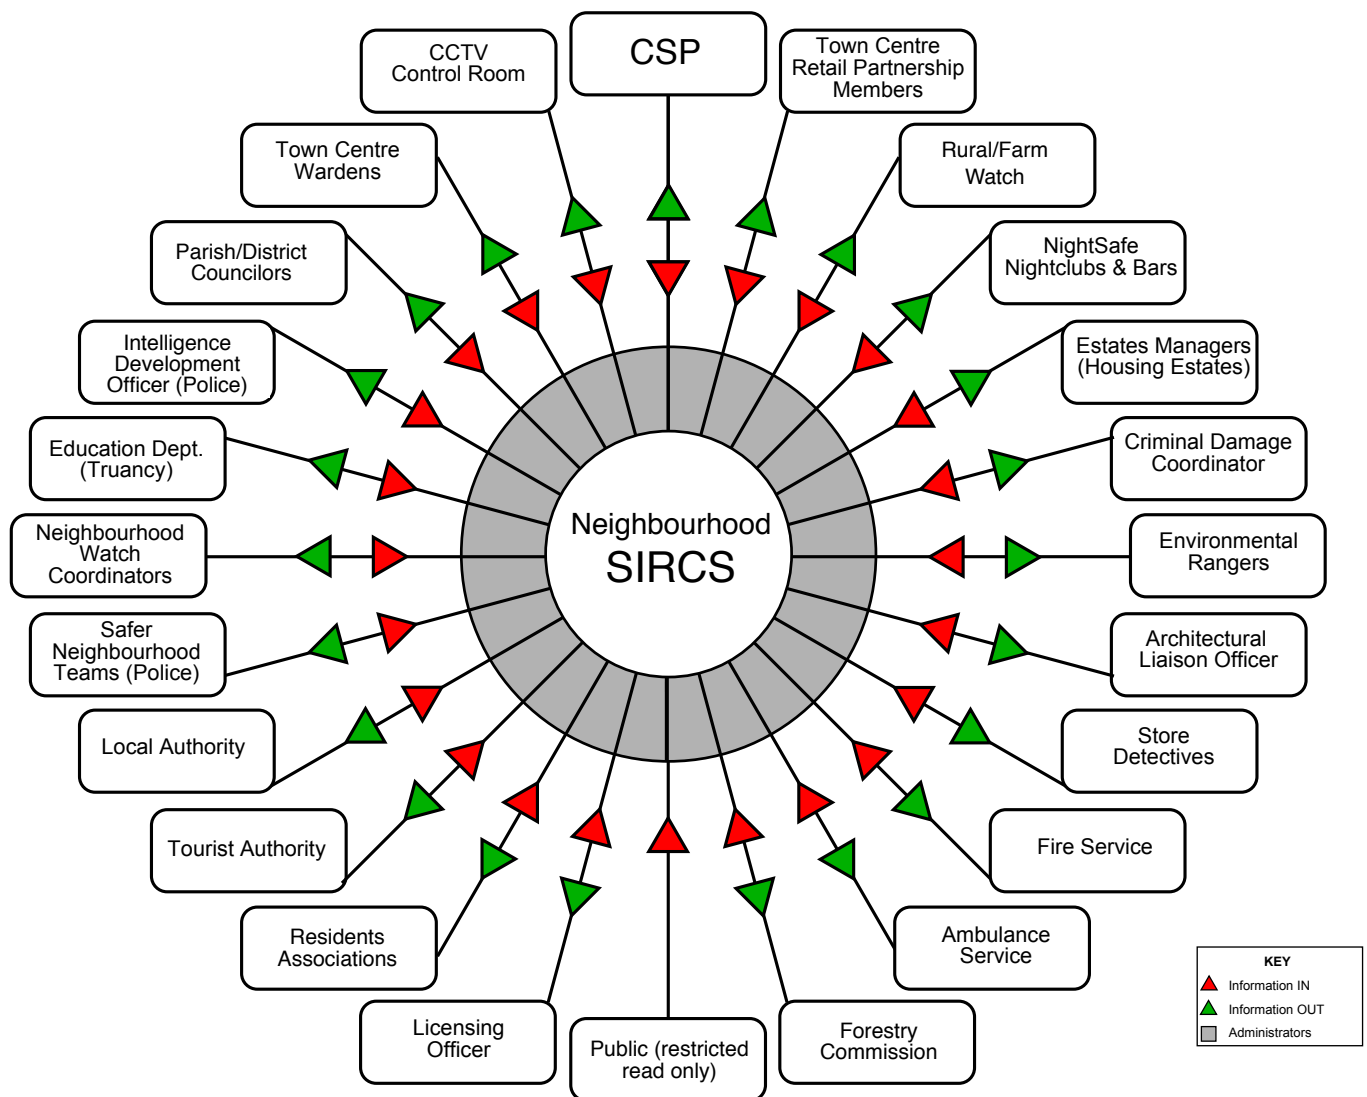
CSP

Town Centre Retail Partnership Members

Rural/Farm Watch

NightSafe Nightclubs & Bars

Estates Managers (Housing Estates)

Criminal Damage Coordinator

Environmental Rangers

Architectural Liaison Officer

Store Detectives

Fire Service

Ambulance Service

Forestry Commission

Public (restricted read only)

Licensing Officer

Residents Associations

Tourist Authority

Local Authority

Safer Neighbourhood Teams (Police)

Neighbourhood Watch Coordinators

Education Dept. (Truancy)

Intelligence Development Officer (Police)

Parish/District Councilors

Town Centre Wardens

CCTV Control Room

Neighbourhood SIRCS

KEY
Information IN
Information OUT
Administrators